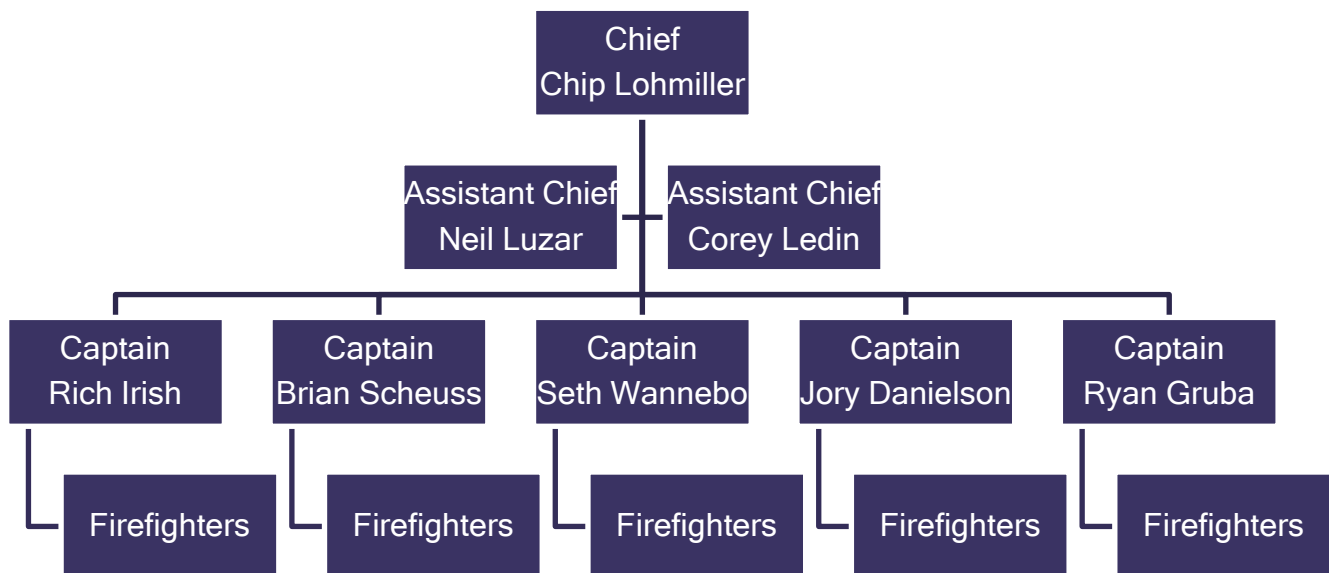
Chief
Chip Lohmiller

Assistant Chief
Neil Luzar

Assistant Chief
Corey Ledin

Captain
Rich Irish

Captain
Brian Scheuss

Captain
Seth Wannebo

Captain
Jory Danielson

Captain
Ryan Gruba

Firefighters

Firefighters

Firefighters

Firefighters

Firefighters